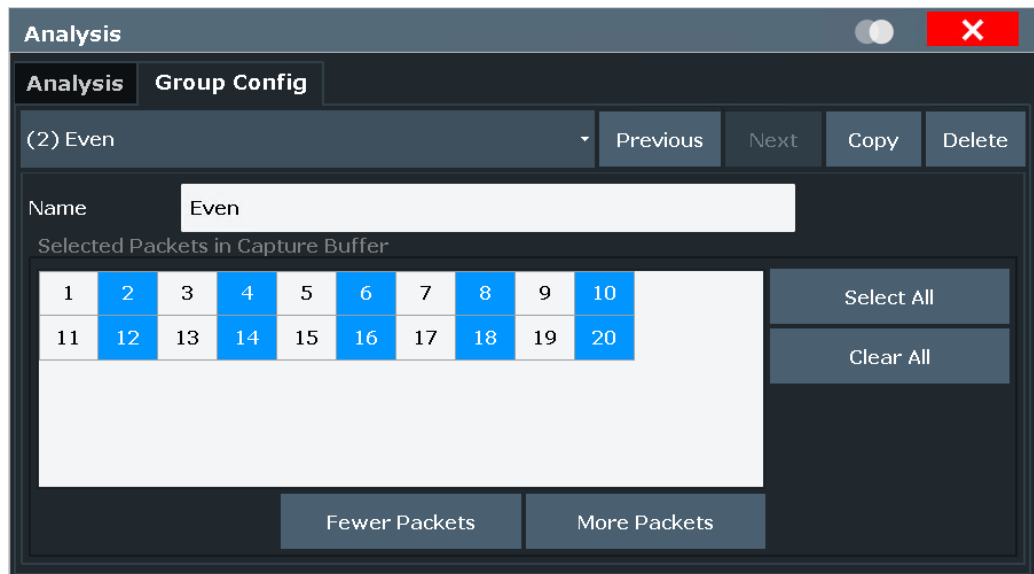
Analysis

Analysis | Group Config

(2) Even

Previous | Next | Copy | Delete

Name | Even

Selected Packets in Capture Buffer

| 1 | 2 | 3 | 4 | 5 | 6 | 7 | 8 | 9 | 10 |
|---|---|---|---|---|---|---|---|---|---|
| 11 | 12 | 13 | 14 | 15 | 16 | 17 | 18 | 19 | 20 |

Select All

Clear All

Fewer Packets | More Packets